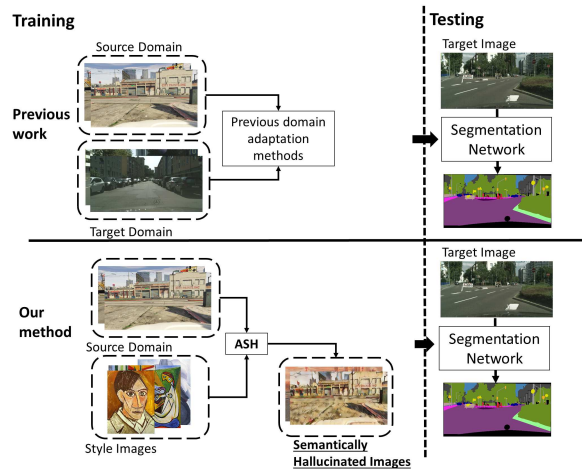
Training

Testing

Source Domain

Previous work

Previous domain adaptation methods

Target Domain

Target Image

Segmentation Network

Our method

Source Domain

ASH

Style Images

Semantically Hallucinated Images

Target Image

Segmentation Network